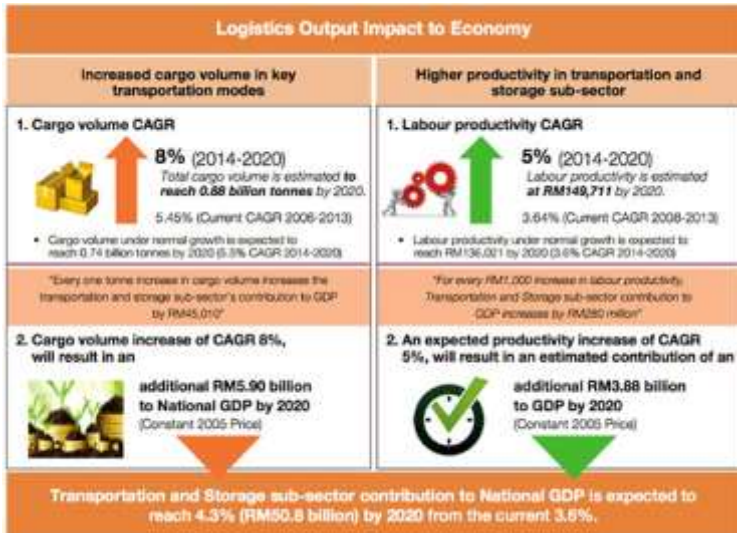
Logistics Output Impact to Economy

Increased cargo volume in key transportation modes

1. Cargo volume CAGR

8% (2014-2020)
Total cargo volume is estimated to reach 0.88 billion tonnes by 2020.

5.45% (Current CAGR 2006-2013)

• Cargo volume under normal growth is expected to reach 0.74 billion tonnes by 2020 (5.3% CAGR 2014-2020)

"Every one tonne increase in cargo volume increases the transportation and storage sub-sector's contribution to GDP by RM45,010"

2. Cargo volume increase of CAGR 8%, will result in an

additional RM5.90 billion to National GDP by 2020
(Constant 2005 Price)

Higher productivity in transportation and storage sub-sector

1. Labour productivity CAGR

5% (2014-2020)
Labour productivity is estimated at RM149,711 by 2020.

3.64% (Current CAGR 2008-2013)

• Labour productivity under normal growth is expected to reach RM136,021 by 2020 (3.6% CAGR 2014-2020)

"For every RM1,000 increase in labour productivity, Transportation and Storage sub-sector contribution to GDP increases by RM280 million"

2. An expected productivity increase of CAGR 5%, will result in an estimated contribution of an

additional RM3.88 billion to GDP by 2020
(Constant 2005 Price)

Transportation and Storage sub-sector contribution to National GDP is expected to reach 4.3% (RM50.8 billion) by 2020 from the current 3.5%.